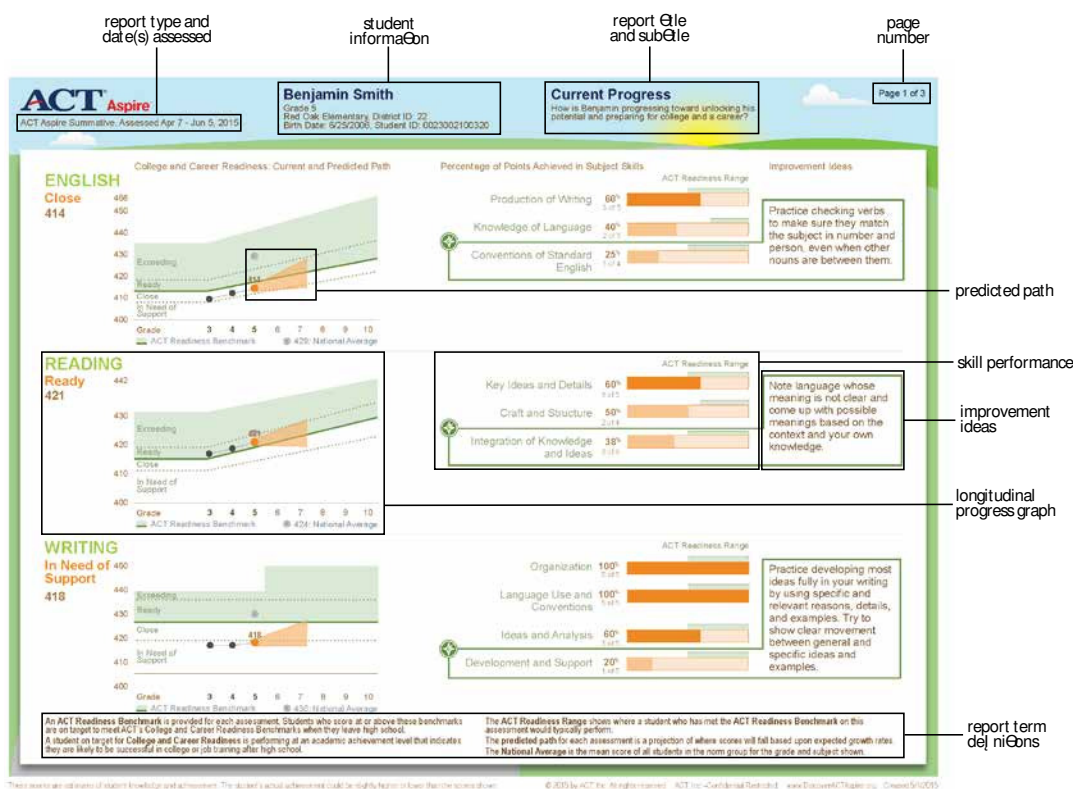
report type and date(s) assessed

student informaƟon

report Ɵtle and subƟtle

page number

ACT Aspire

ACT Aspire Summative, Assessed Apr 7 - Jun 5, 2015

Benjamin Smith
Grade 5
Red Oak Elementary, District ID: 22
Birth Date: 6/25/2006, Student ID: 0023002100320

Current Progress
How is Benjamin progressing toward unlocking his potential and preparing for college and a career?

Page 1 of 3

College and Career Readiness: Current and Predicted Path

Percentage of Points Achieved in Subject Skills

Improvement Ideas

ENGLISH
Close
414

ACT Readiness Range

Production of Writing 60%
Knowledge of Language 40%
Conventions of Standard English 25%

Practice checking verbs to make sure they match the subject in number and person, even when other nouns are between them.

Exceeding
Ready
Close
In Need of Support
Grade 3 4 5 6 7 8 9 10
ACT Readiness Benchmark 429: National Average

predicted path

READING
Ready
421

ACT Readiness Range

Key Ideas and Details 60%
Craft and Structure 50%
Integration of Knowledge and Ideas 38%

Note language whose meaning is not clear and come up with possible meanings based on the context and your own knowledge.

skill performance

improvement ideas

Exceeding
Ready
Close
In Need of Support
Grade 3 4 5 6 7 8 9 10
ACT Readiness Benchmark 424: National Average

longitudinal progress graph

WRITING
In Need of Support
418

ACT Readiness Range

Organization 100%
Language Use and Conventions 100%
Ideas and Analysis 60%
Development and Support 20%

Practice developing most ideas fully in your writing by using specific and relevant reasons, details, and examples. Try to show clear movement between general and specific ideas and examples.

Exceeding
Ready
Close
In Need of Support
Grade 3 4 5 6 7 8 9 10
ACT Readiness Benchmark 430: National Average

An ACT Readiness Benchmark is provided for each assessment. Students who score at or above these benchmarks are on target to meet ACT's College and Career Readiness Benchmarks when they leave high school.
A student on target for College and Career Readiness is performing at an academic achievement level that indicates they are likely to be successful in college or job training after high school.

The ACT Readiness Range shows where a student who has met the ACT Readiness Benchmark on this assessment would typically perform.
The predicted path for each assessment is a projection of where scores will fall based upon expected growth rates.
The National Average is the mean score of all students in the norm group for the grade and subject shown.

report term deﬁniƟons

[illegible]